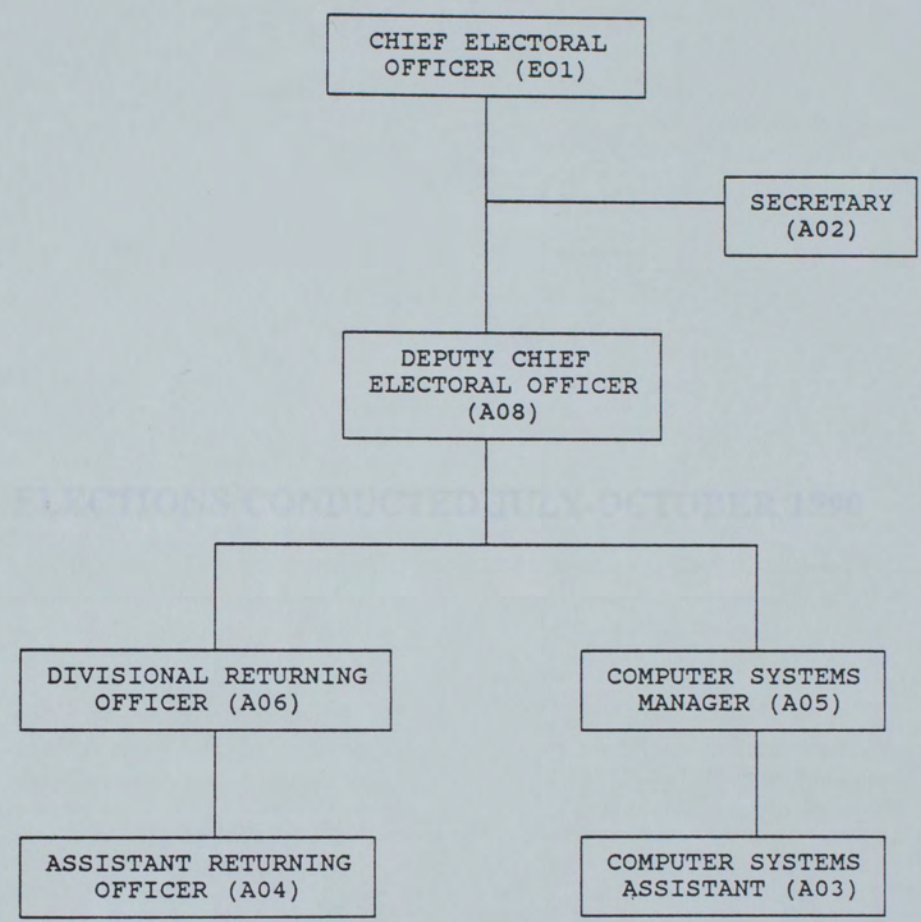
CHIEF ELECTORAL OFFICER (EO1)

SECRETARY (A02)

DEPUTY CHIEF ELECTORAL OFFICER (A08)

ELECTIONS CONDUCTED JULY-OCTOBER 1990

DIVISIONAL RETURNING OFFICER (A06)

COMPUTER SYSTEMS MANAGER (A05)

ASSISTANT RETURNING OFFICER (A04)

COMPUTER SYSTEMS ASSISTANT (A03)